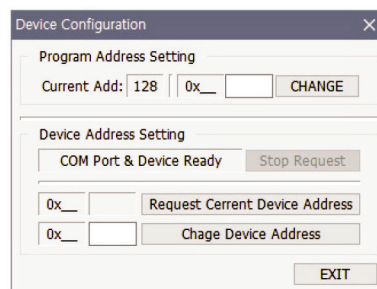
Device Configuration ×

Program Address Setting

Current Add: 128 | 0x__ | | CHANGE

Device Address Setting

COM Port & Device Ready | Stop Request

0x__ | | Request Current Device Address

0x__ | | Chage Device Address

EXIT